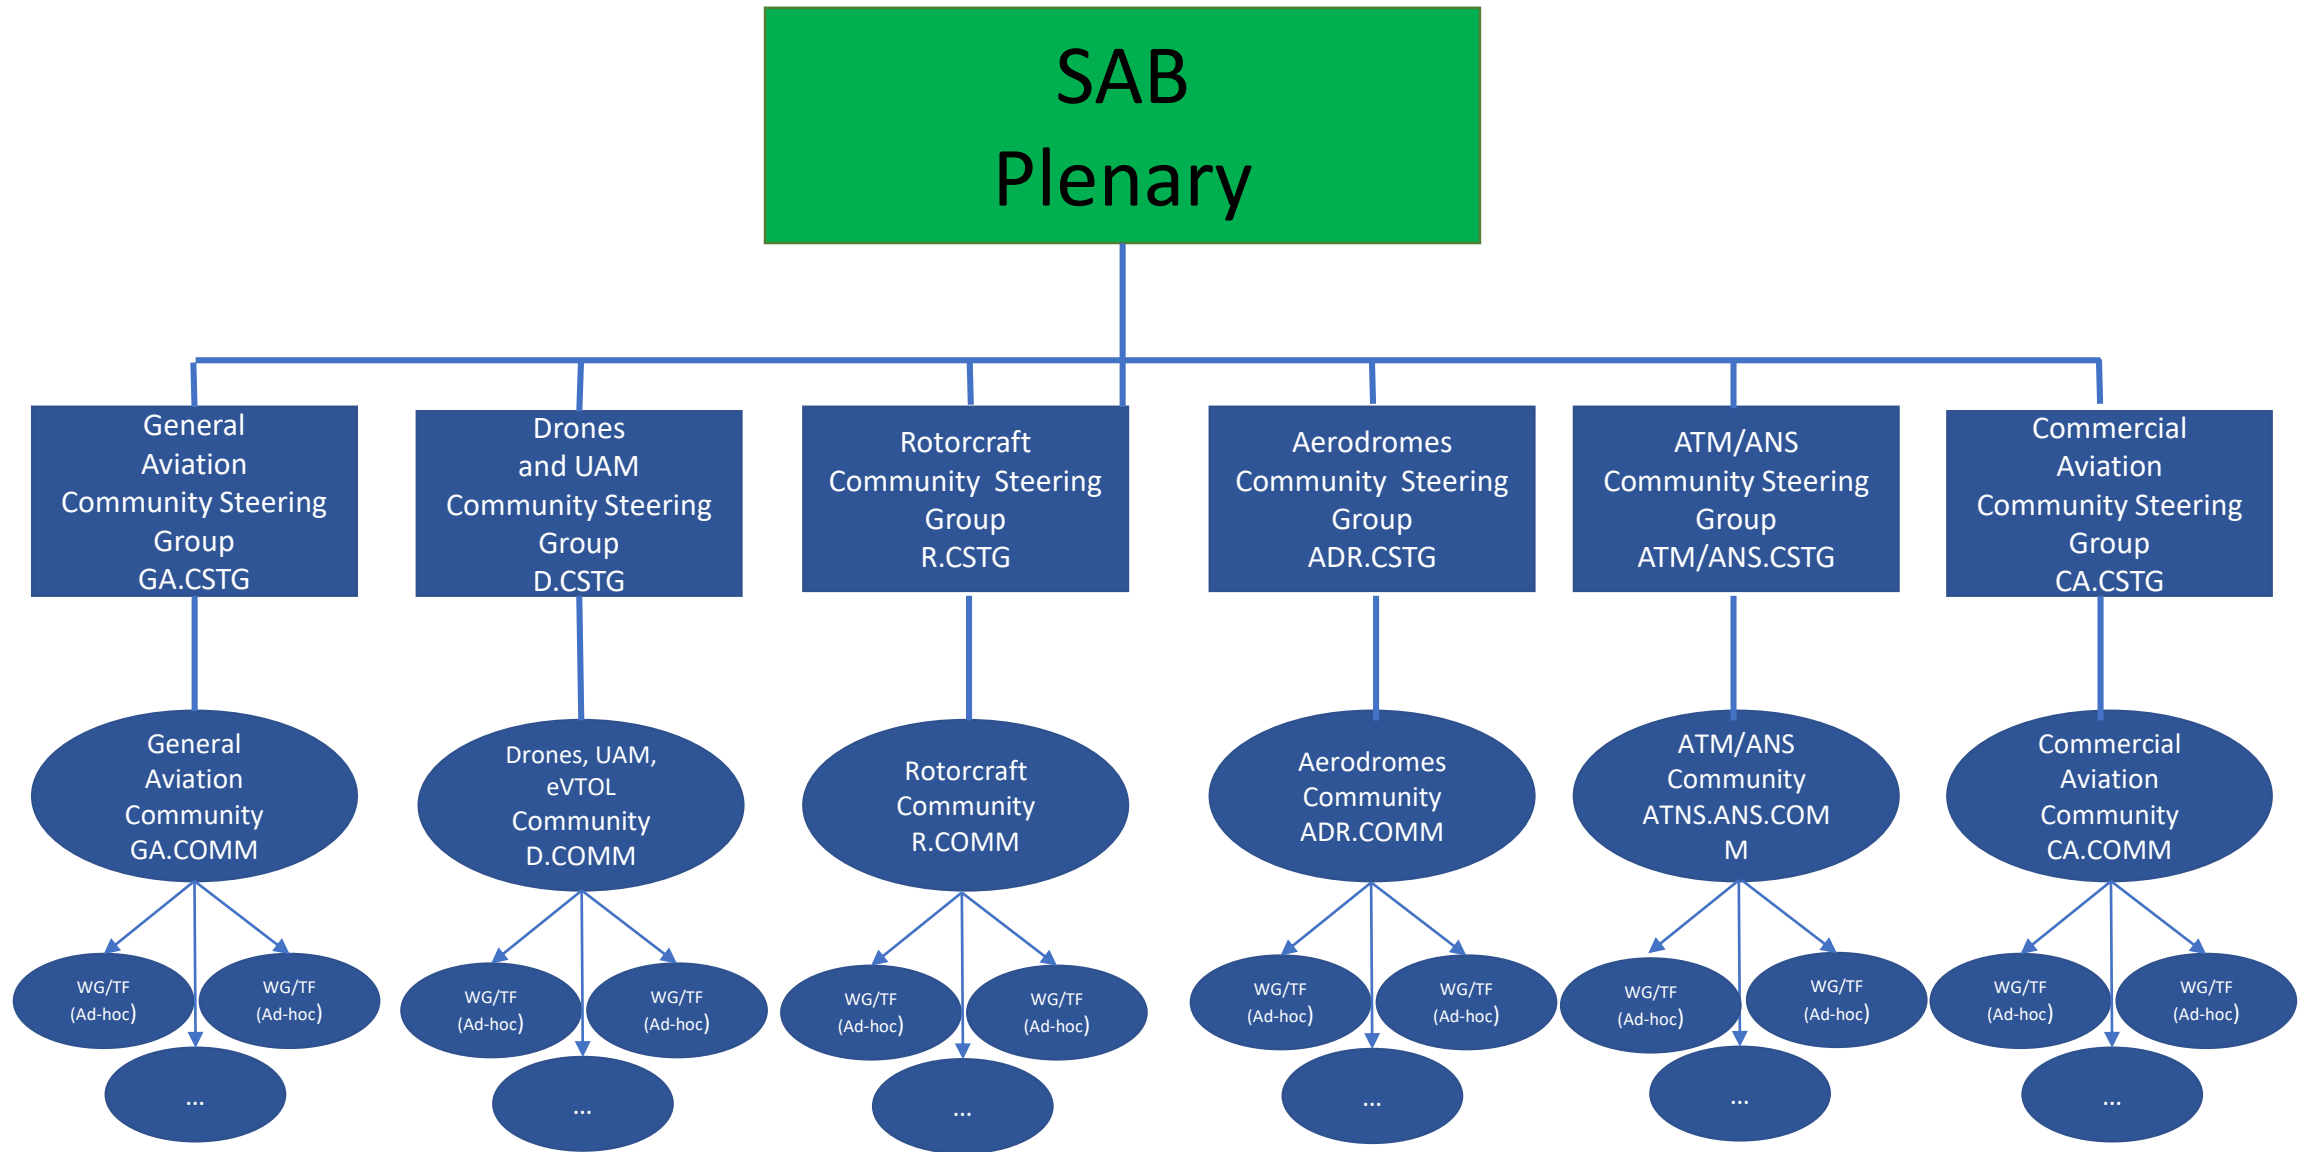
SAB
Plenary

General Aviation Community Steering Group GA.CSTG

Drones and UAM Community Steering Group D.CSTG

Rotorcraft Community Steering Group R.CSTG

Aerodromes Community Steering Group ADR.CSTG

ATM/ANS Community Steering Group ATM/ANS.CSTG

Commercial Aviation Community Steering Group CA.CSTG

General Aviation Community GA.COMM

Drones, UAM, eVTOL Community D.COMM

Rotorcraft Community R.COMM

Aerodromes Community ADR.COMM

ATM/ANS Community ATNS.ANS.COMM M

Commercial Aviation Community CA.COMM

WG/TF (Ad-hoc)
WG/TF (Ad-hoc)
...

WG/TF (Ad-hoc)
WG/TF (Ad-hoc)
...

WG/TF (Ad-hoc)
WG/TF (Ad-hoc)
...

WG/TF (Ad-hoc)
WG/TF (Ad-hoc)
...

WG/TF (Ad-hoc)
WG/TF (Ad-hoc)
...

WG/TF (Ad-hoc)
WG/TF (Ad-hoc)
...